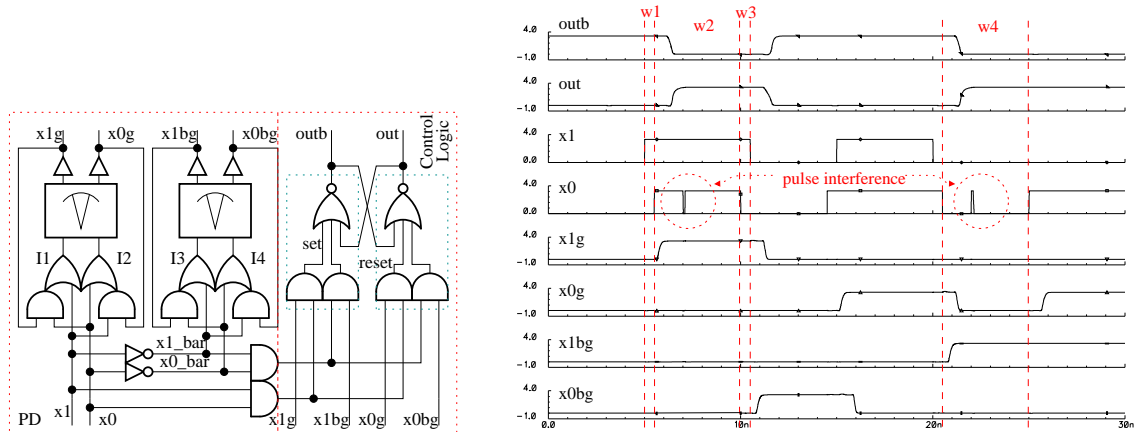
x1g x0g x1bg x0bg outb out Control Logic

I1 I2 I3 I4

set reset

x1_bar
x0_bar

PD x1 x0 x1g x1bg x0g x0bg

w1 w2 w3 w4

outb
4.0
-1.0

out
4.0
-1.0

x1
4.0
0.0

x0
4.0
0.0
pulse interference

x1g
4.0
-1.0

x0g
4.0
-1.0

x1bg
4.0
-1.0

x0bg
4.0
-1.0

0.0 10n 20n 30n